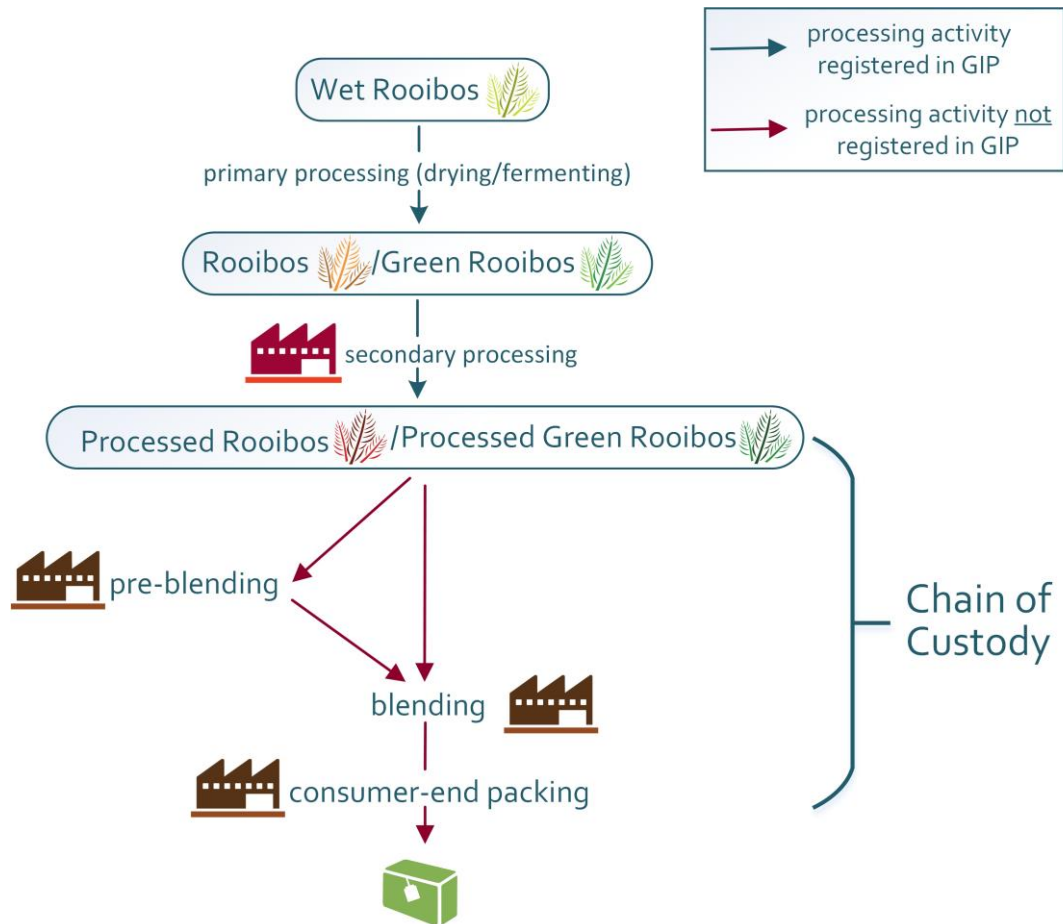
processing activity registered in GIP

processing activity not registered in GIP

Wet Rooibos

primary processing (drying/fermenting)

Rooibos /Green Rooibos

secondary processing

Processed Rooibos /Processed Green Rooibos

pre-blending

blending

consumer-end packing

Chain of Custody